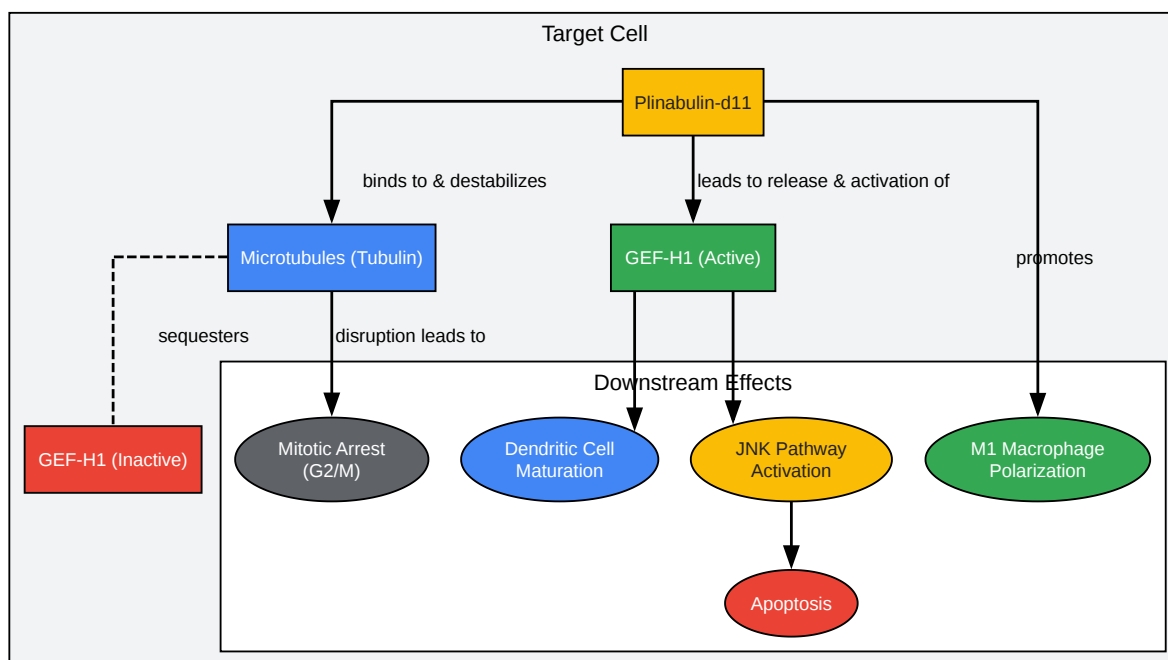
Target Cell

Plinabulin-d11

binds to & destabilizes

leads to release & activation of

Microtubules (Tubulin)

GEF-H1 (Active)

promotes

sequesters

disruption leads to

Downstream Effects

GEF-H1 (Inactive)

Mitotic Arrest (G2/M)

Dendritic Cell Maturation

JNK Pathway Activation

M1 Macrophage Polarization

Apoptosis